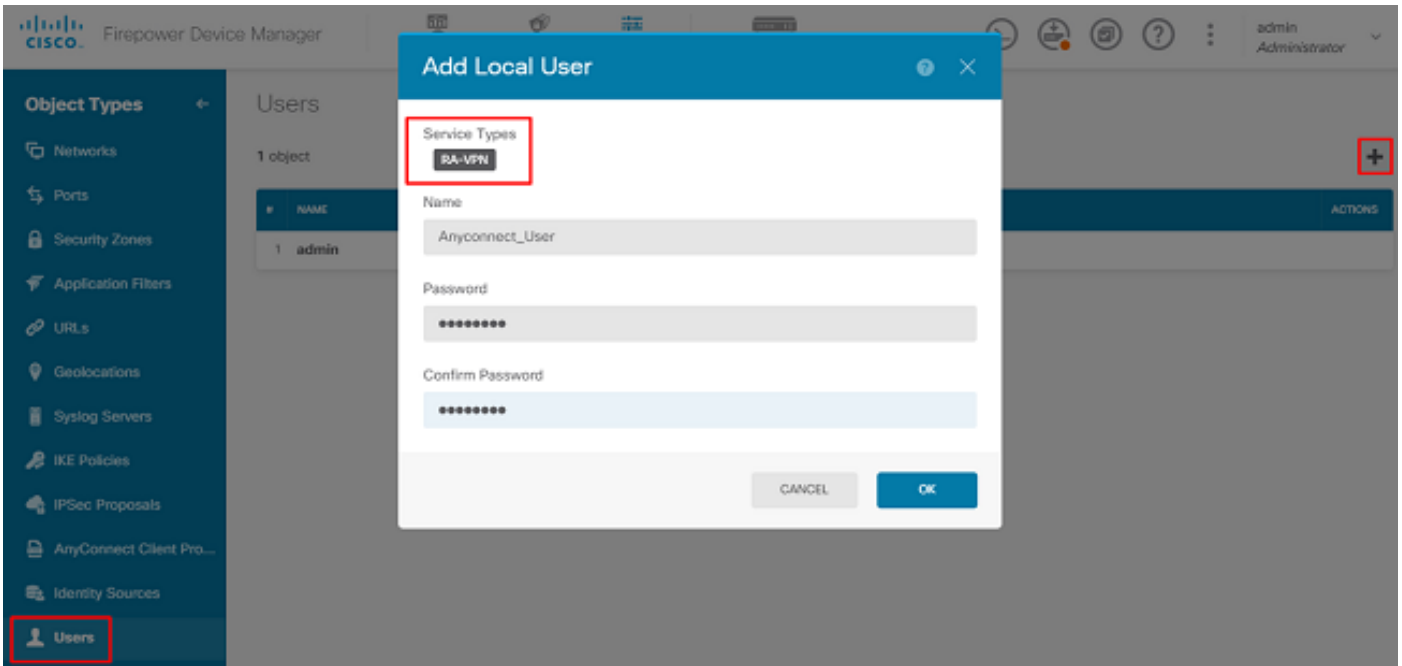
cisco Firepower Device Manager

admin
Administrator

Object Types

Networks
Ports
Security Zones
Application Filters
URLs
Geolocations
Syslog Servers
IKE Policies
IPSec Proposals
AnyConnect Client Pro...
Identity Sources
Users

Users

1 object

+

| # | NAME | ACTIONS |
|---|---|---|
| 1 | admin | |

Add Local User

Service Types
RA-VPN

Name
Anyconnect_User

Password
●●●●●●●●●

Confirm Password
●●●●●●●●●

CANCEL
OK